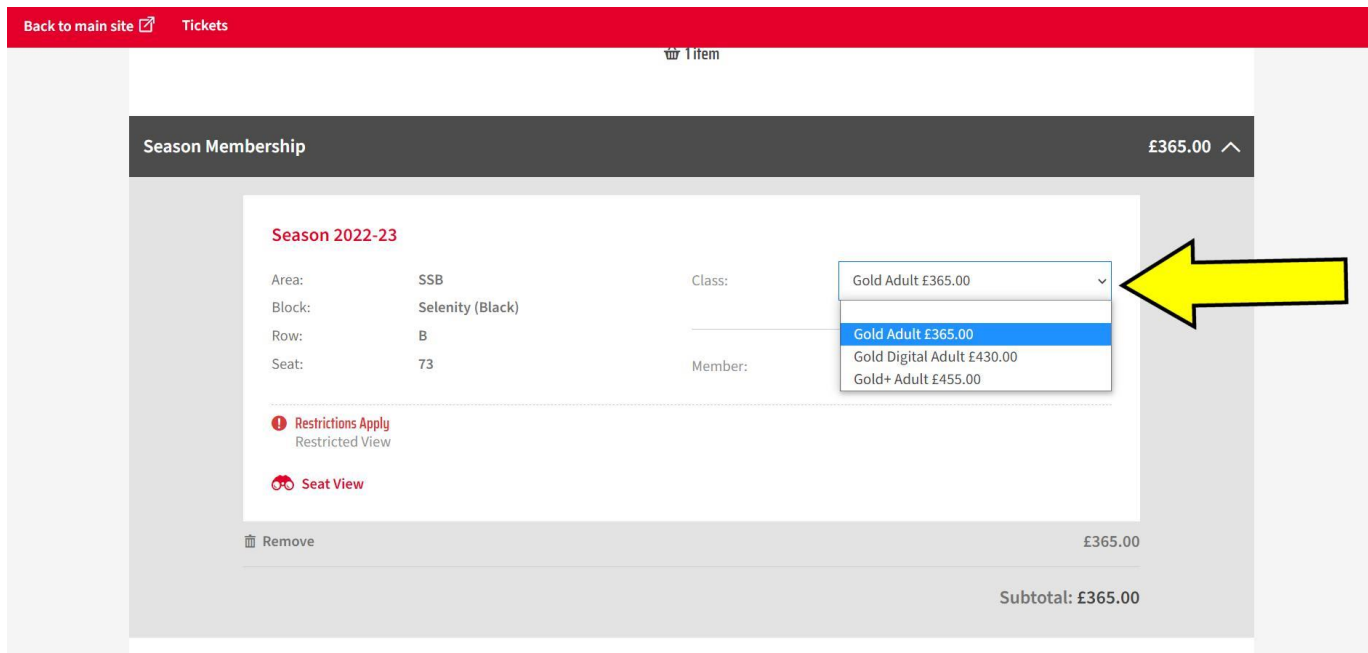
Back to main site Tickets

1 item

Season Membership £365.00

Season 2022-23

Area: SSB
Block: Selenity (Black)
Row: B
Seat: 73

Class: Gold Adult £365.00

Gold Adult £365.00
Gold Digital Adult £430.00
Gold+ Adult £455.00

Member:

Restrictions Apply
Restricted View

Seat View

Remove £365.00

Subtotal: £365.00